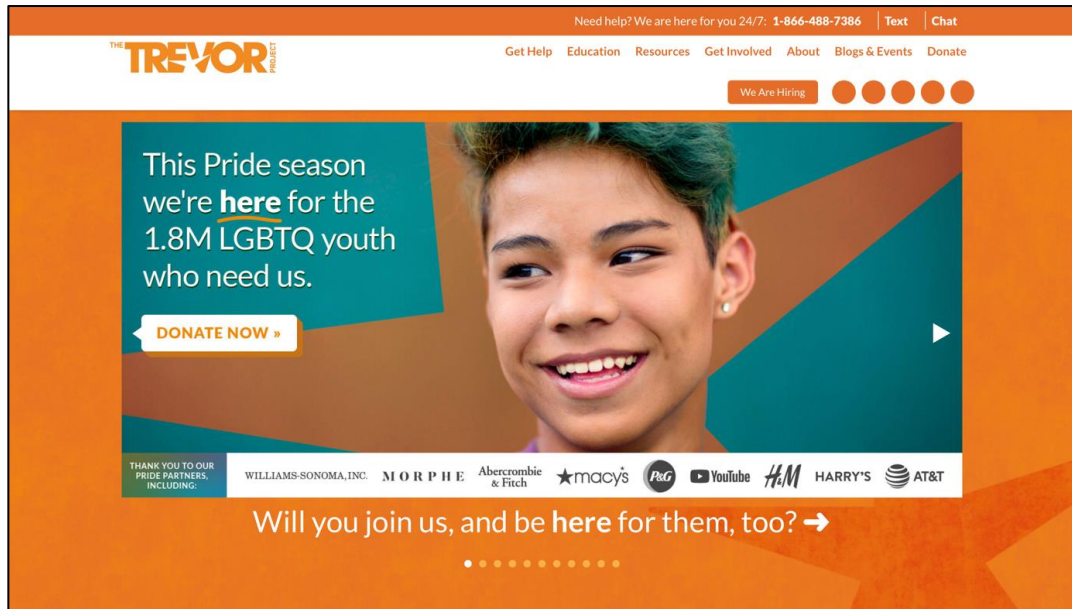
Need help? We are here for you 24/7: 1-866-488-7386 | Text | Chat

THE TREVOR PROJECT

Get Help Education Resources Get Involved About Blogs & Events Donate

We Are Hiring

This Pride season we're here for the 1.8M LGBTQ youth who need us.

DONATE NOW »

THANK YOU TO OUR PRIDE PARTNERS, INCLUDING:

WILLIAMS-SONOMA, INC. MORPHE Abercrombie & Fitch macy's P&G YouTube H&M HARRY'S AT&T

Will you join us, and be here for them, too? ➜